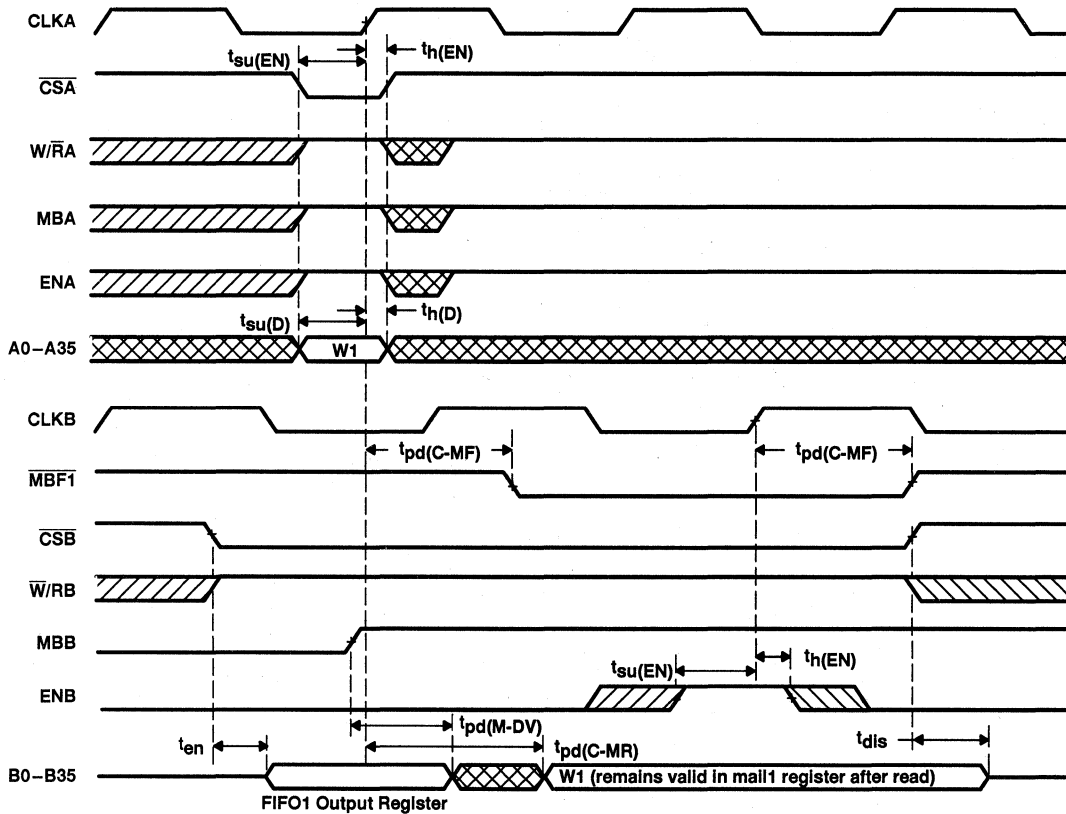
CLKA

$t_{su(EN)}$

$t_{h(EN)}$

$\overline{CSA}$

W/$\overline{R}$A

MBA

ENA

$t_{su(D)}$

$t_{h(D)}$

A0–A35

W1

CLKB

$t_{pd(C-MF)}$

$t_{pd(C-MF)}$

$\overline{MBF1}$

$\overline{CSB}$

$\overline{W}$/RB

MBB

$t_{su(EN)}$

$t_{h(EN)}$

ENB

$t_{pd(M-DV)}$

$t_{en}$

$t_{pd(C-MR)}$

$t_{dis}$

B0–B35

W1 (remains valid in mail1 register after read)

FIFO1 Output Register